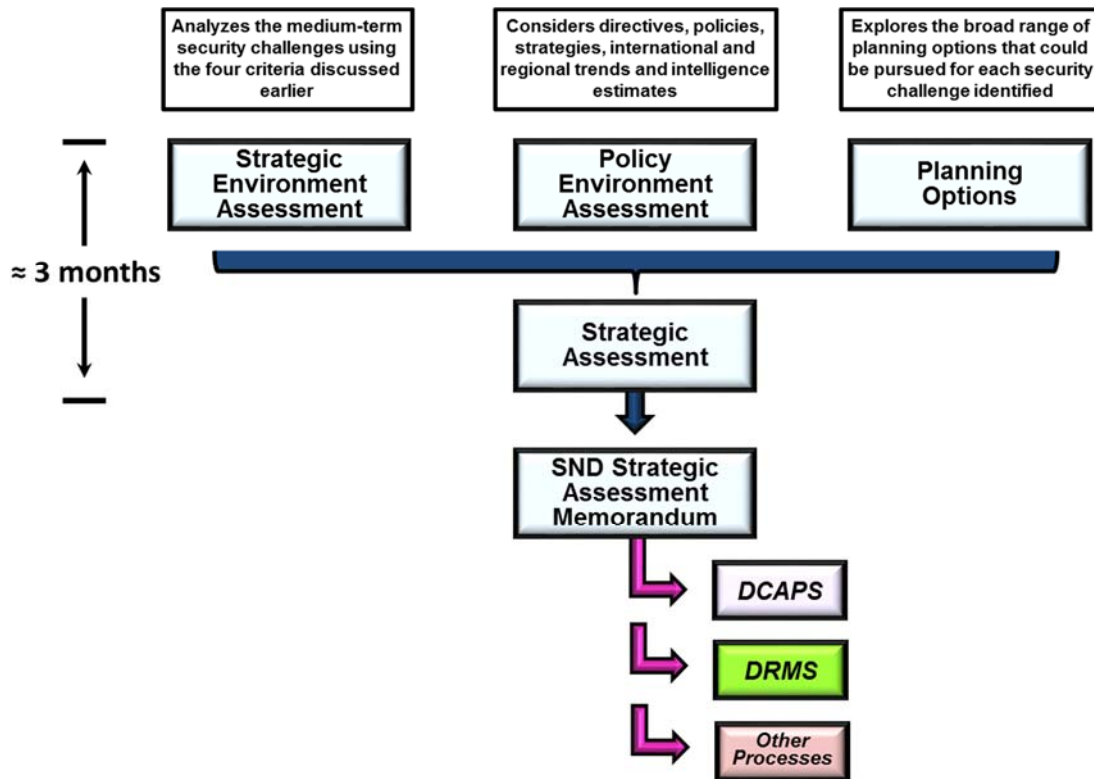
Analyzes the medium-term security challenges using the four criteria discussed earlier

Considers directives, policies, strategies, international and regional trends and intelligence estimates

Explores the broad range of planning options that could be pursued for each security challenge identified

Strategic Environment Assessment

Policy Environment Assessment

Planning Options

≈ 3 months

Strategic Assessment

SND Strategic Assessment Memorandum

DCAPS

DRMS

Other Processes